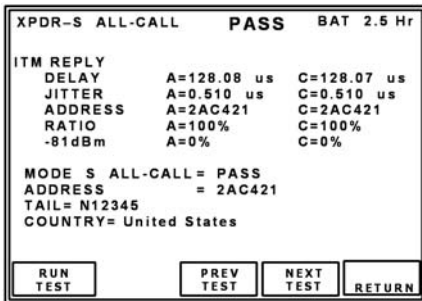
XPDR-S ALL-CALL PASS BAT 2.5 Hr

ITM REPLY

| | | |
|---|---|---|
| DELAY | A=128.08 us | C=128.07 us |
| JITTER | A=0.510 us | C=0.510 us |
| ADDRESS | A=2AC421 | C=2AC421 |
| RATIO | A=100% | C=100% |
| -81dBm | A=0% | C=0% |

MODE S ALL-CALL = PASS
ADDRESS = 2AC421
TAIL= N12345
COUNTRY= United States

RUN TEST
PREV TEST
NEXT TEST
RETURN